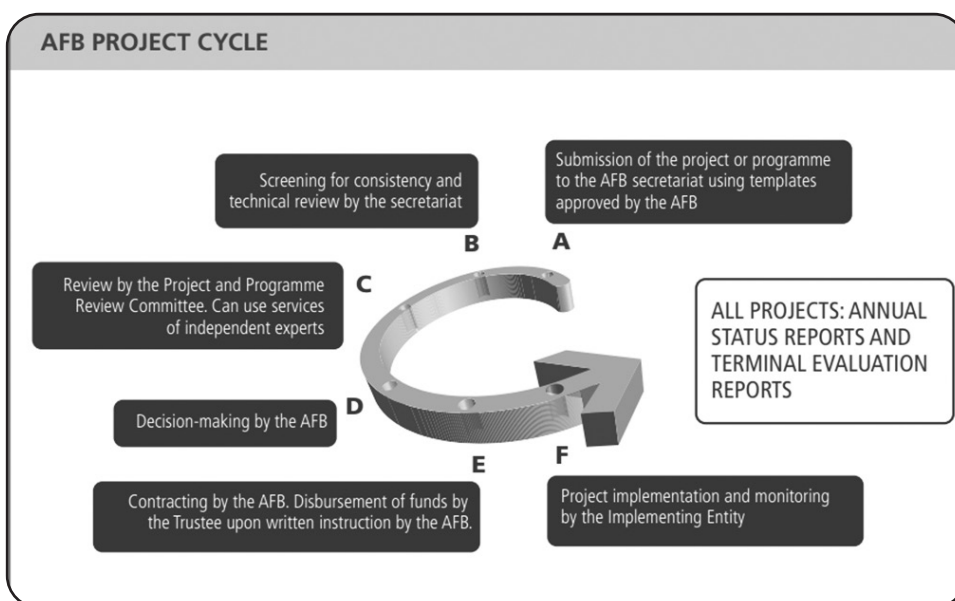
AFB PROJECT CYCLE

Screening for consistency and technical review by the secretariat

Submission of the project or programme to the AFB secretariat using templates approved by the AFB

B

A

Review by the Project and Programme Review Committee. Can use services of independent experts

C

ALL PROJECTS: ANNUAL STATUS REPORTS AND TERMINAL EVALUATION REPORTS

Decision-making by the AFB

D

E

F

Contracting by the AFB. Disbursement of funds by the Trustee upon written instruction by the AFB.

Project implementation and monitoring by the Implementing Entity